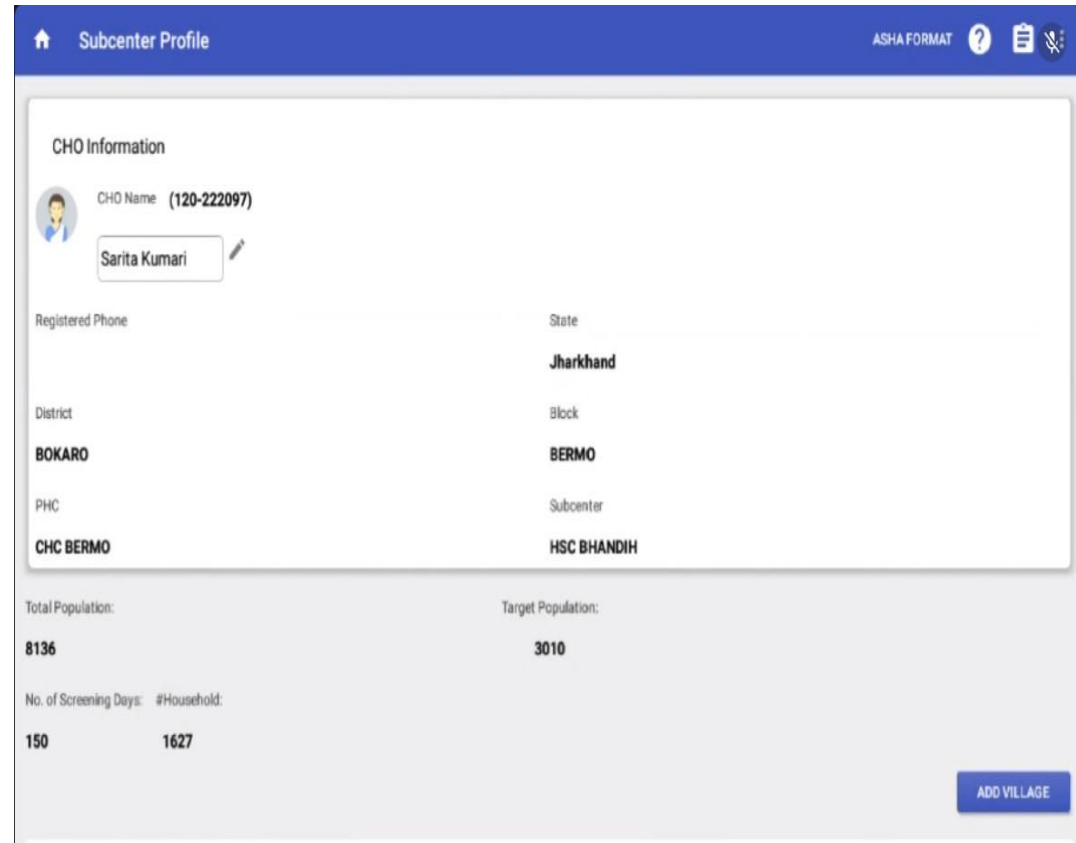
Subcenter Profile

ASHA FORMAT

CHO Information

CHO Name (120-222097)

Sarita Kumari

Registered Phone

State

Jharkhand

District

BOKARO

Block

BERMO

PHC

CHC BERMO

Subcenter

HSC BHANDIH

Total Population:

8136

Target Population:

3010

No. of Screening Days:

150

#Household:

1627

ADD VILLAGE